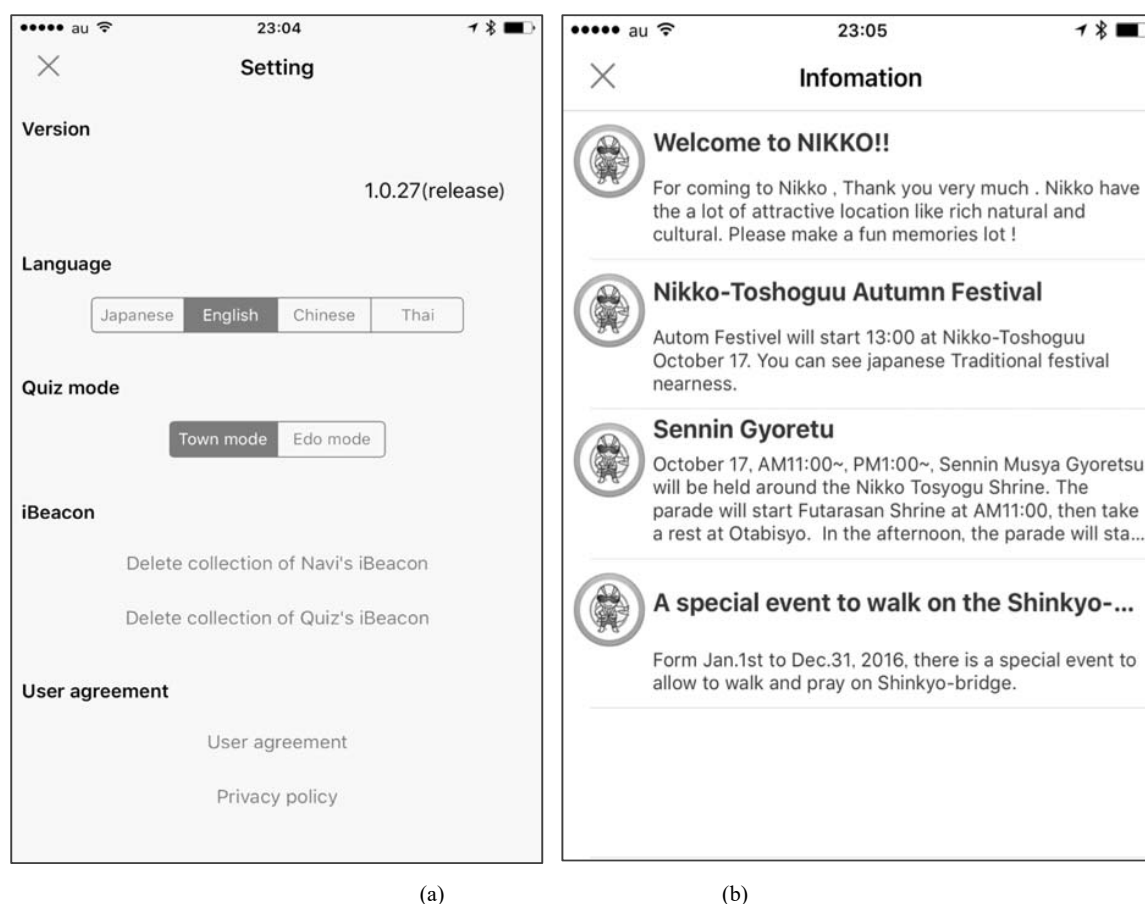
••••• au 23:04

×

Setting

Version

1.0.27(release)

Language

Japanese English Chinese Thai

Quiz mode

Town mode Edo mode

iBeacon

Delete collection of Navi's iBeacon

Delete collection of Quiz's iBeacon

User agreement

User agreement

Privacy policy

(a)

••••• au 23:05

×

Infomation

Welcome to NIKKO!!

For coming to Nikko , Thank you very much . Nikko have the a lot of attractive location like rich natural and cultural. Please make a fun memories lot !

Nikko-Toshoguu Autumn Festival

Autom Festivel will start 13:00 at Nikko-Toshoguu October 17. You can see japanese Traditional festival nearness.

Sennin Gyoretu

October 17, AM11:00~, PM1:00~, Sennin Musya Gyoretsu will be held around the Nikko Tosyogu Shrine. The parade will start Futarasan Shrine at AM11:00, then take a rest at Otabisyo. In the afternoon, the parade will sta...

A special event to walk on the Shinkyo-...

Form Jan.1st to Dec.31, 2016, there is a special event to allow to walk and pray on Shinkyo-bridge.

(b)